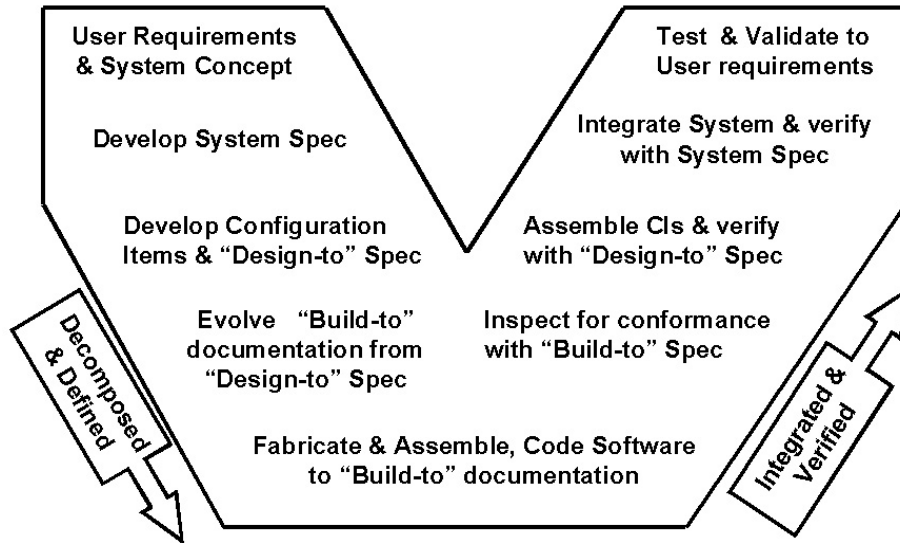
User Requirements & System Concept

Develop System Spec

Develop Configuration Items & “Design-to” Spec

Evolve “Build-to” documentation from “Design-to” Spec

Fabricate & Assemble, Code Software to “Build-to” documentation

Inspect for conformance with “Build-to” Spec

Assemble CIs & verify with “Design-to” Spec

Integrate System & verify with System Spec

Test & Validate to User requirements

Decomposed & Defined

Integrated & Verified